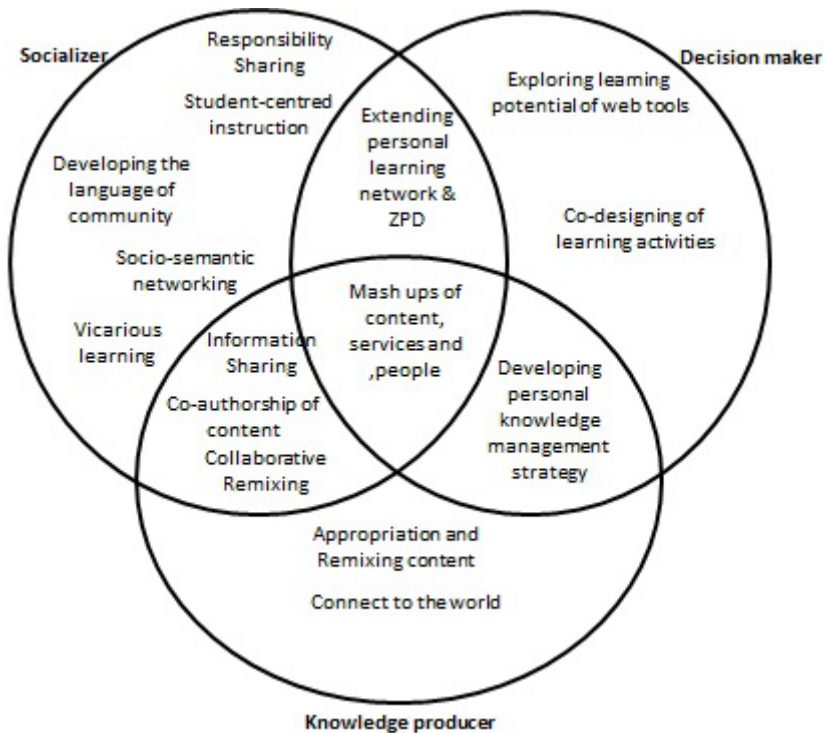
Socializer

Responsibility Sharing

Student-centred instruction

Developing the language of community

Socio-semantic networking

Vicarious learning

Decision maker

Exploring learning potential of web tools

Co-designing of learning activities

Extending personal learning network & ZPD

Mash ups of content, services and ,people

Information Sharing

Co-authorship of content

Collaborative Remixing

Developing personal knowledge management strategy

Appropriation and Remixing content

Connect to the world

Knowledge producer